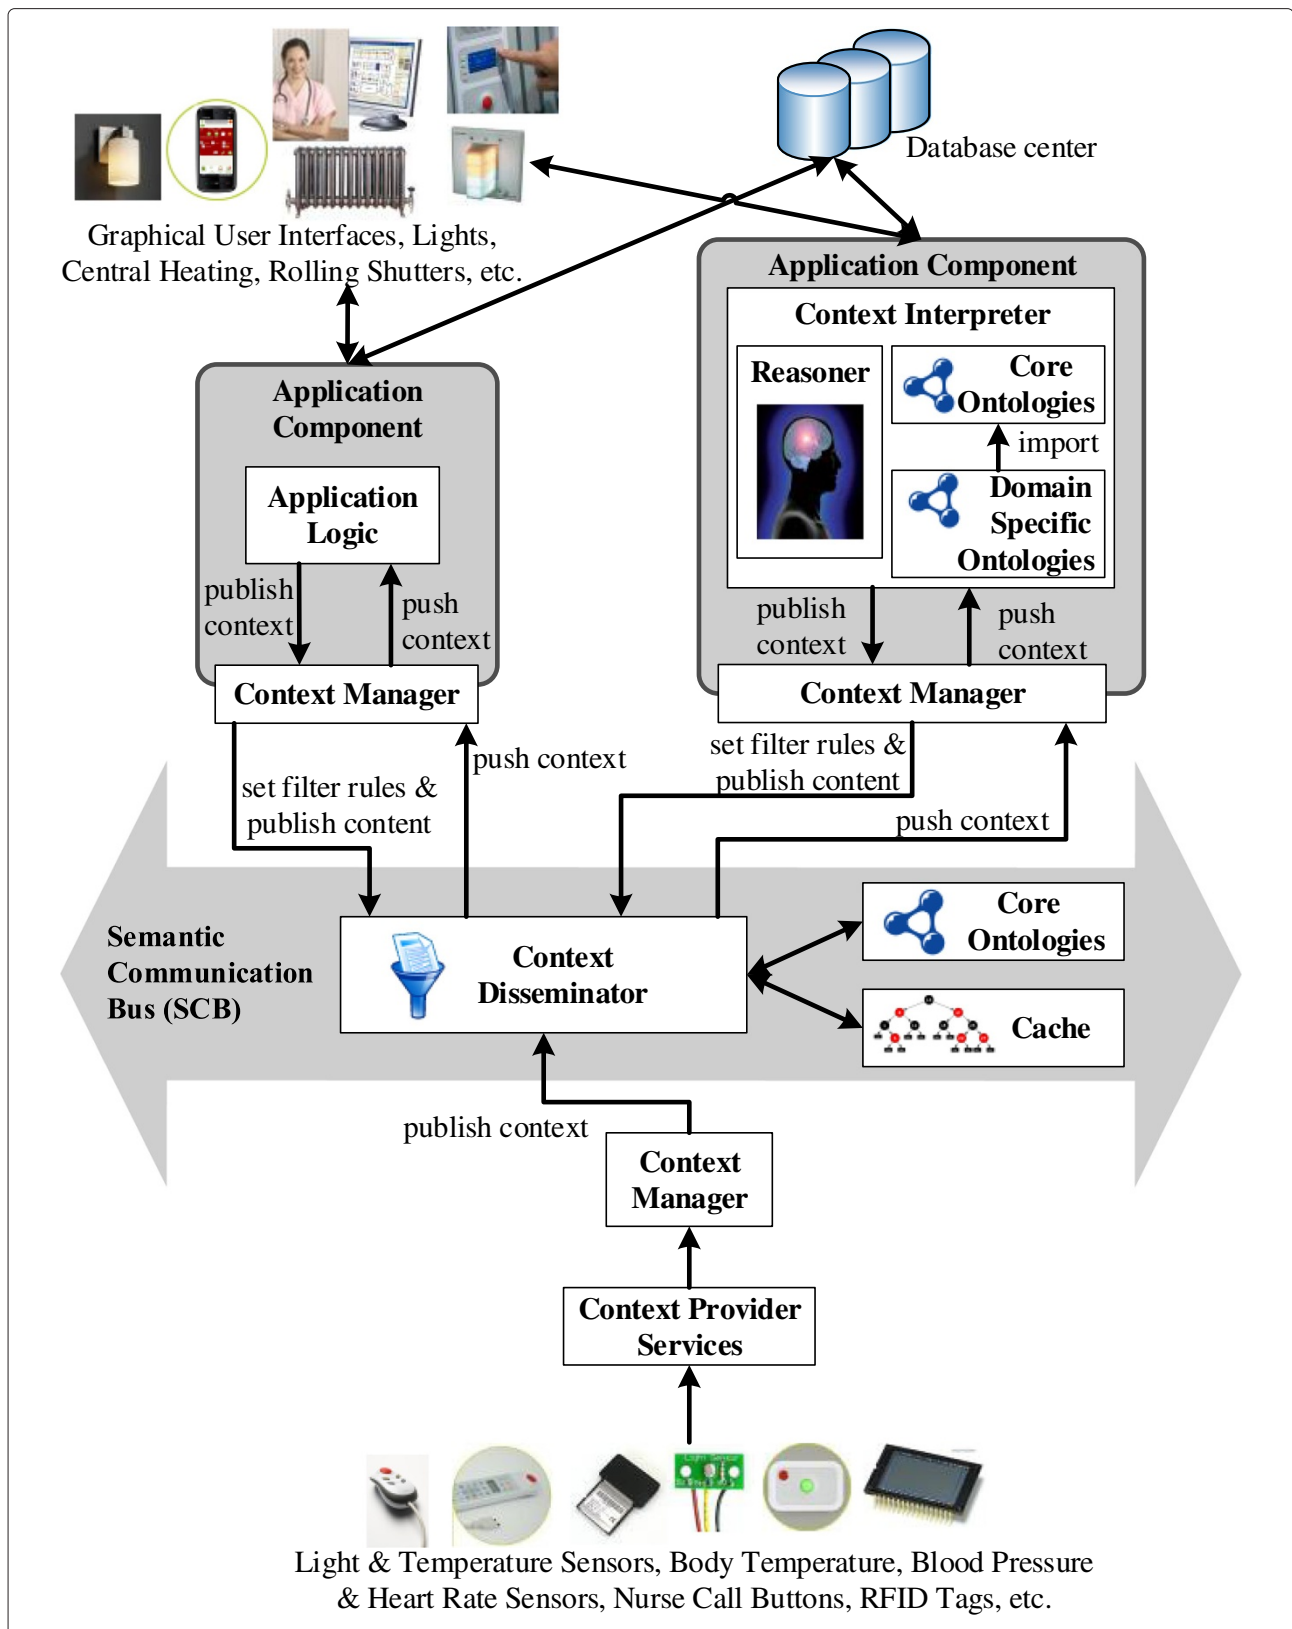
Database center

Graphical User Interfaces, Lights, Central Heating, Rolling Shutters, etc.

Application Component

Context Interpreter

Reasoner

Core Ontologies

import

Domain Specific Ontologies

publish context

push context

Context Manager

Application Component

Application Logic

publish context

push context

Context Manager

set filter rules & publish content

push context

set filter rules & publish content

push context

Semantic Communication Bus (SCB)

Context Disseminator

Core Ontologies

Cache

publish context

Context Manager

Context Provider Services

Light & Temperature Sensors, Body Temperature, Blood Pressure & Heart Rate Sensors, Nurse Call Buttons, RFID Tags, etc.